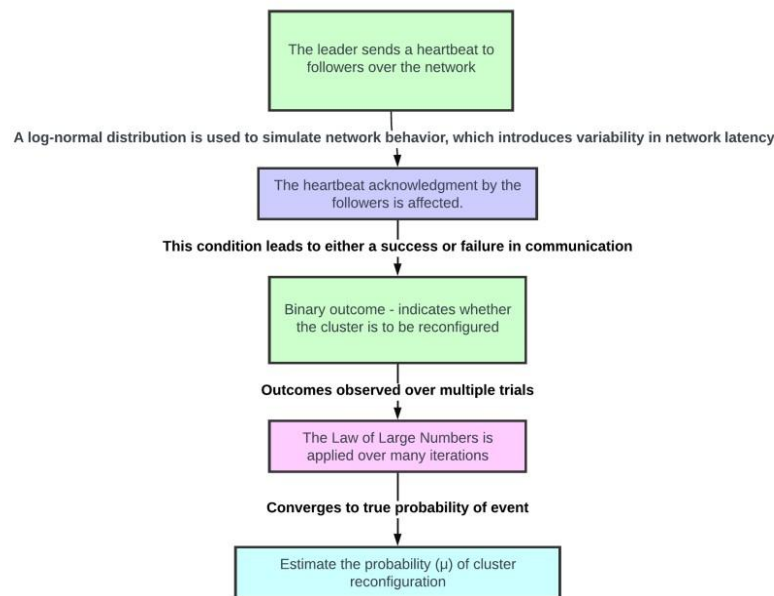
The leader sends a heartbeat to followers over the network

A log-normal distribution is used to simulate network behavior, which introduces variability in network latency

The heartbeat acknowledgment by the followers is affected.

This condition leads to either a success or failure in communication

Binary outcome - indicates whether the cluster is to be reconfigured

Outcomes observed over multiple trials

The Law of Large Numbers is applied over many iterations

Converges to true probability of event

Estimate the probability (μ) of cluster reconfiguration